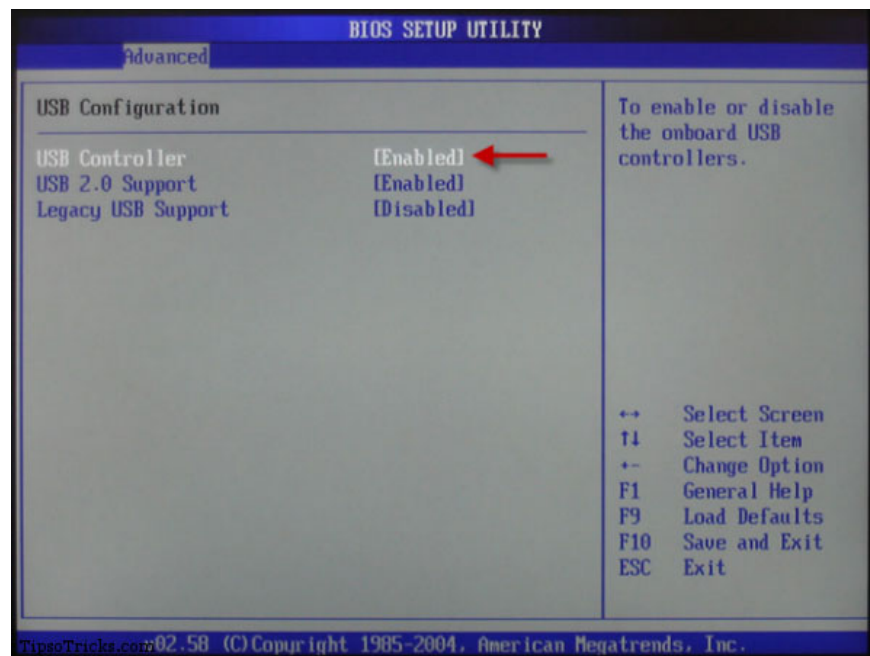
BIOS SETUP UTILITY

Advanced

USB Configuration

USB Controller [Enabled]
USB 2.0 Support [Enabled]
Legacy USB Support [Disabled]

To enable or disable the onboard USB controllers.

↔ Select Screen
↑↓ Select Item
+- Change Option
F1 General Help
F9 Load Defaults
F10 Save and Exit
ESC Exit

TipsoTricks.com v02.58 (C)Copyright 1985-2004, American Megatrends, Inc.